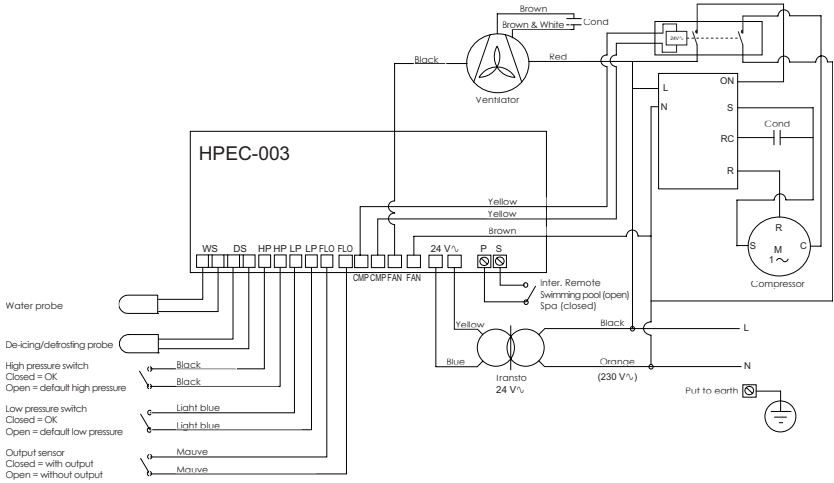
Brown
Brown & White
Cond
Black
Red
Ventilator
24V∿
ON
L
N
S
RC
Cond
R
HPEC-003
Yellow
Yellow
Brown
R
S
M
1∿
C
Compressor
WS DS HP HP LP LP FLO FLO
CMP CMP FAN FAN
24 V∿
P S
Inter. Remote
Swimming pool (open)
Spa (closed)
Water probe
De-icing/defrosting probe
Yellow
Black
L
High pressure switch
Closed = OK
Open = default high pressure
Black
Black
Blue
Transfo
24 V∿
Orange
(230 V∿)
N
Put to earth
Low pressure switch
Closed = OK
Open = default low pressure
Light blue
Light blue
Output sensor
Closed = with output
Open = without output
Mauve
Mauve